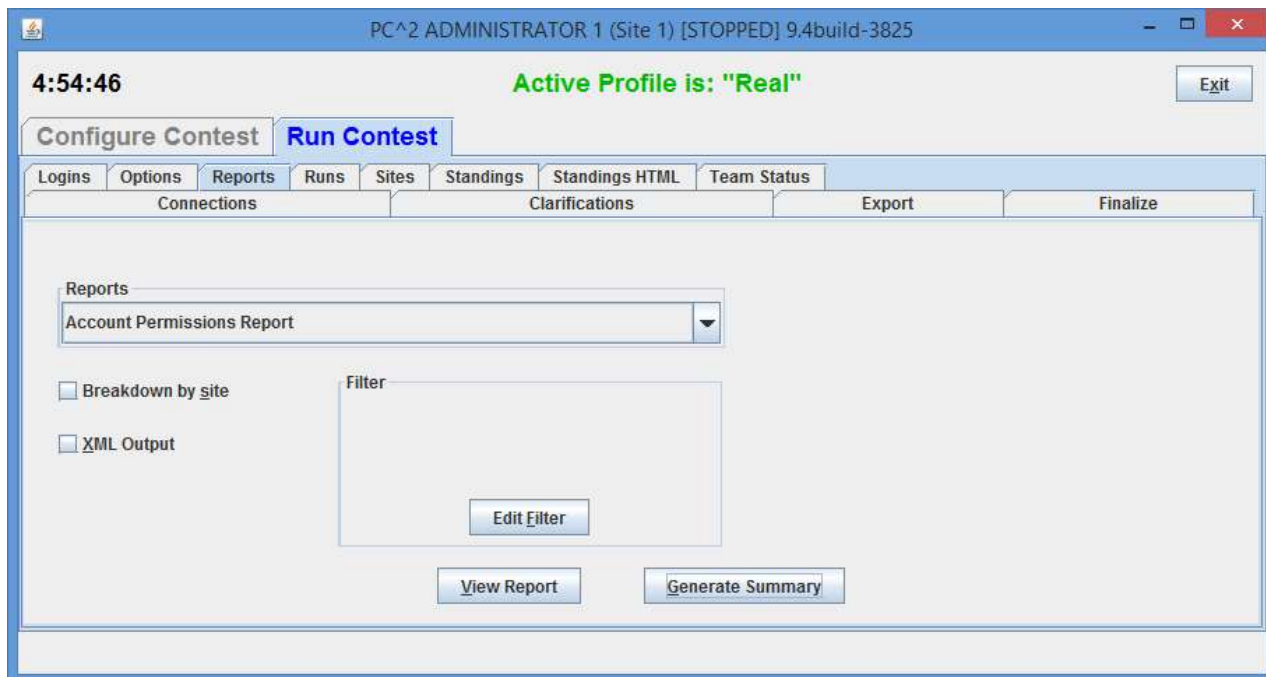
PC^2 ADMINISTRATOR 1 (Site 1) [STOPPED] 9.4build-3825

4:54:46

Active Profile is: "Real"

Exit

Configure Contest

Run Contest

Logins

Options

Reports

Runs

Sites

Standings

Standings HTML

Team Status

Connections

Clarifications

Export

Finalize

Reports

Account Permissions Report

Breakdown by site

XML Output

Filter

Edit Filter

View Report

Generate Summary